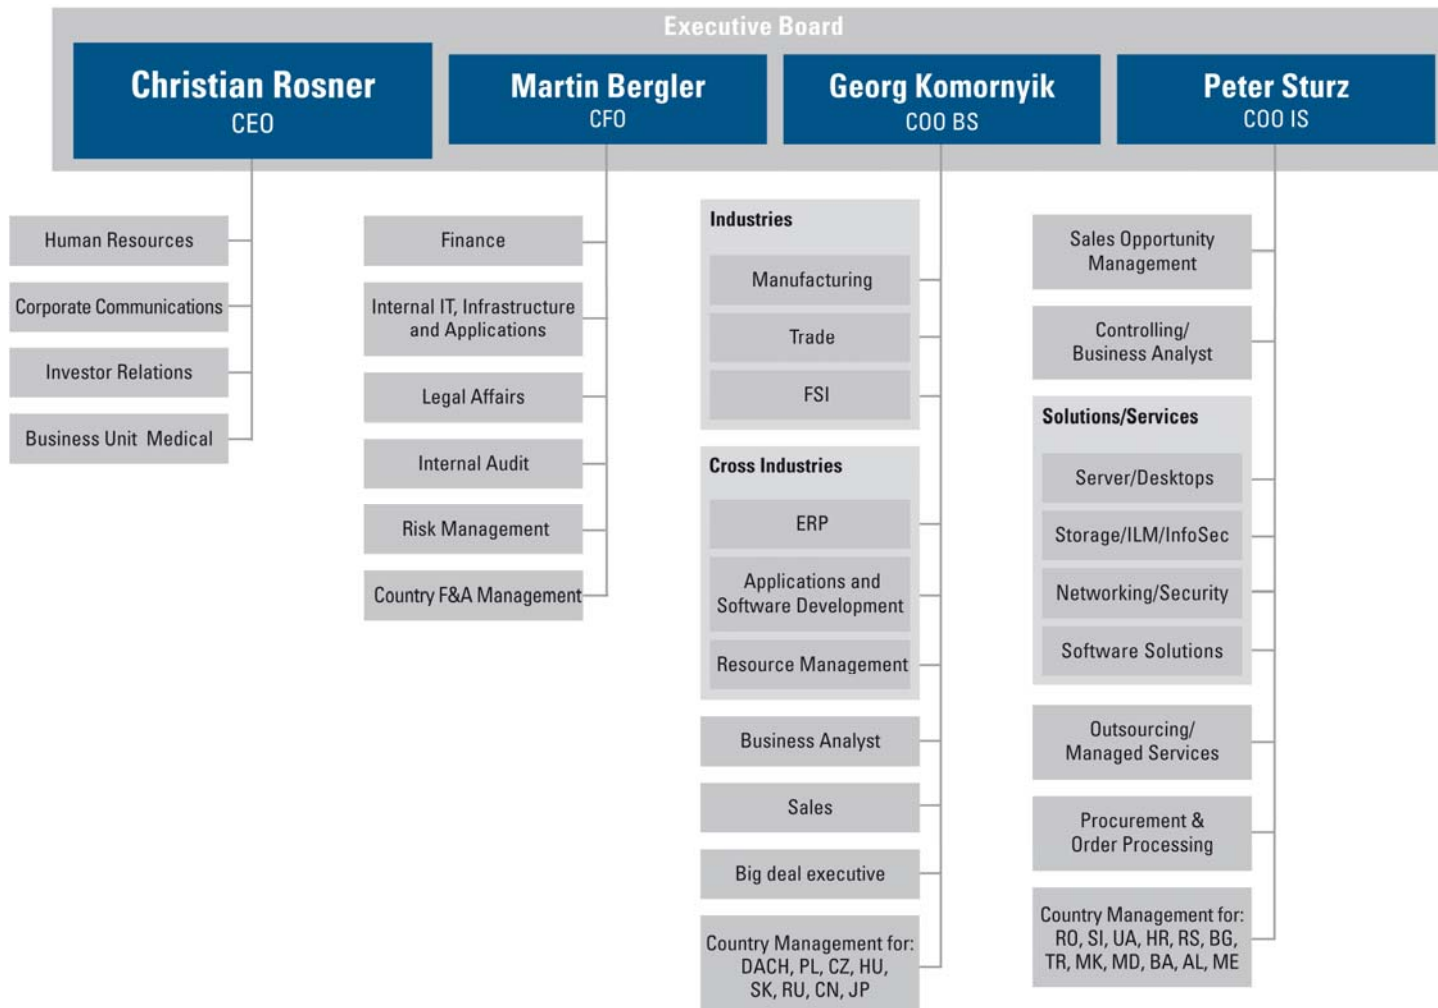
Executive Board

Christian Rosner
CEO

Martin Bergler
CFO

Georg Komornyik
COO BS

Peter Sturz
COO IS

Human Resources

Corporate Communications

Investor Relations

Business Unit Medical

Finance

Internal IT, Infrastructure and Applications

Legal Affairs

Internal Audit

Risk Management

Country F&A Management

Industries

Manufacturing

Trade

FSI

Cross Industries

ERP

Applications and Software Development

Resource Management

Business Analyst

Sales

Big deal executive

Country Management for: DACH, PL, CZ, HU, SK, RU, CN, JP

Sales Opportunity Management

Controlling/ Business Analyst

Solutions/Services

Server/Desktops

Storage/ILM/InfoSec

Networking/Security

Software Solutions

Outsourcing/ Managed Services

Procurement & Order Processing

Country Management for: RO, SI, UA, HR, RS, BG, TR, MK, MD, BA, AL, ME